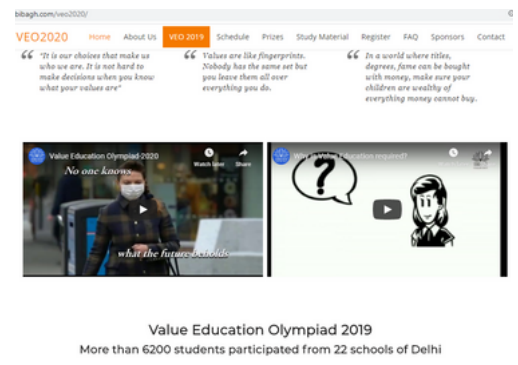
bibagh.com/veo2020/

VEO2020 Home About Us VEO 2019 Schedule Prizes Study Material Register FAQ Sponsors Contact

"It is our choices that make us who we are. It is not hard to make decisions when you know what your values are"

"Values are like fingerprints. Nobody has the same set but you leave them all over everything you do.

"In a world where titles, degrees, fame can be bought with money, make sure your children are wealthy of everything money cannot buy.

Value Education Olympiad-2020
Watch later Share
No one knows
what the future holds

Why is Value Education required?

Value Education Olympiad 2019
More than 6200 students participated from 22 schools of Delhi